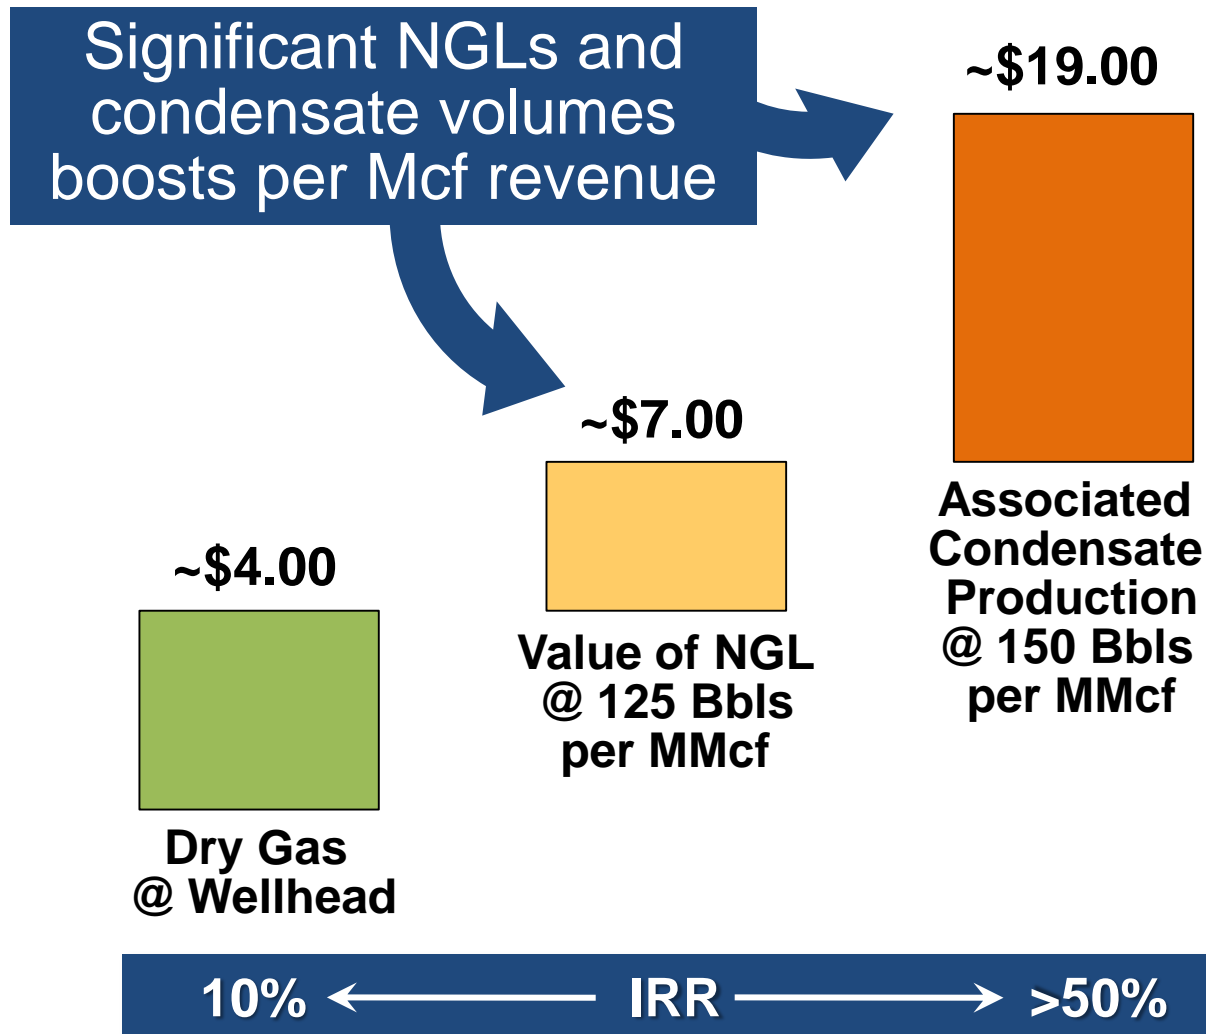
Significant NGLs and condensate volumes boosts per Mcf revenue

~$19.00

~$7.00

~$4.00

Associated Condensate Production @ 150 Bbls per MMcf

Value of NGL @ 125 Bbls per MMcf

Dry Gas @ Wellhead

10% IRR >50%